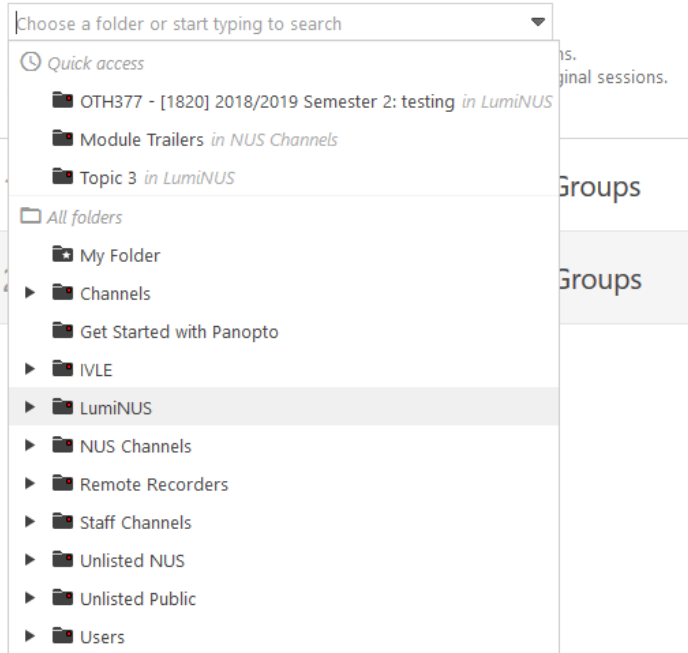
Choose a folder or start typing to search

Quick access

OTH377 - [1820] 2018/2019 Semester 2: testing in LumiNUS

Module Trailers in NUS Channels

Topic 3 in LumiNUS

All folders

My Folder

Channels

Get Started with Panopto

IVLE

LumiNUS

NUS Channels

Remote Recorders

Staff Channels

Unlisted NUS

Unlisted Public

Users

ns.
ginal sessions.

Groups

Groups